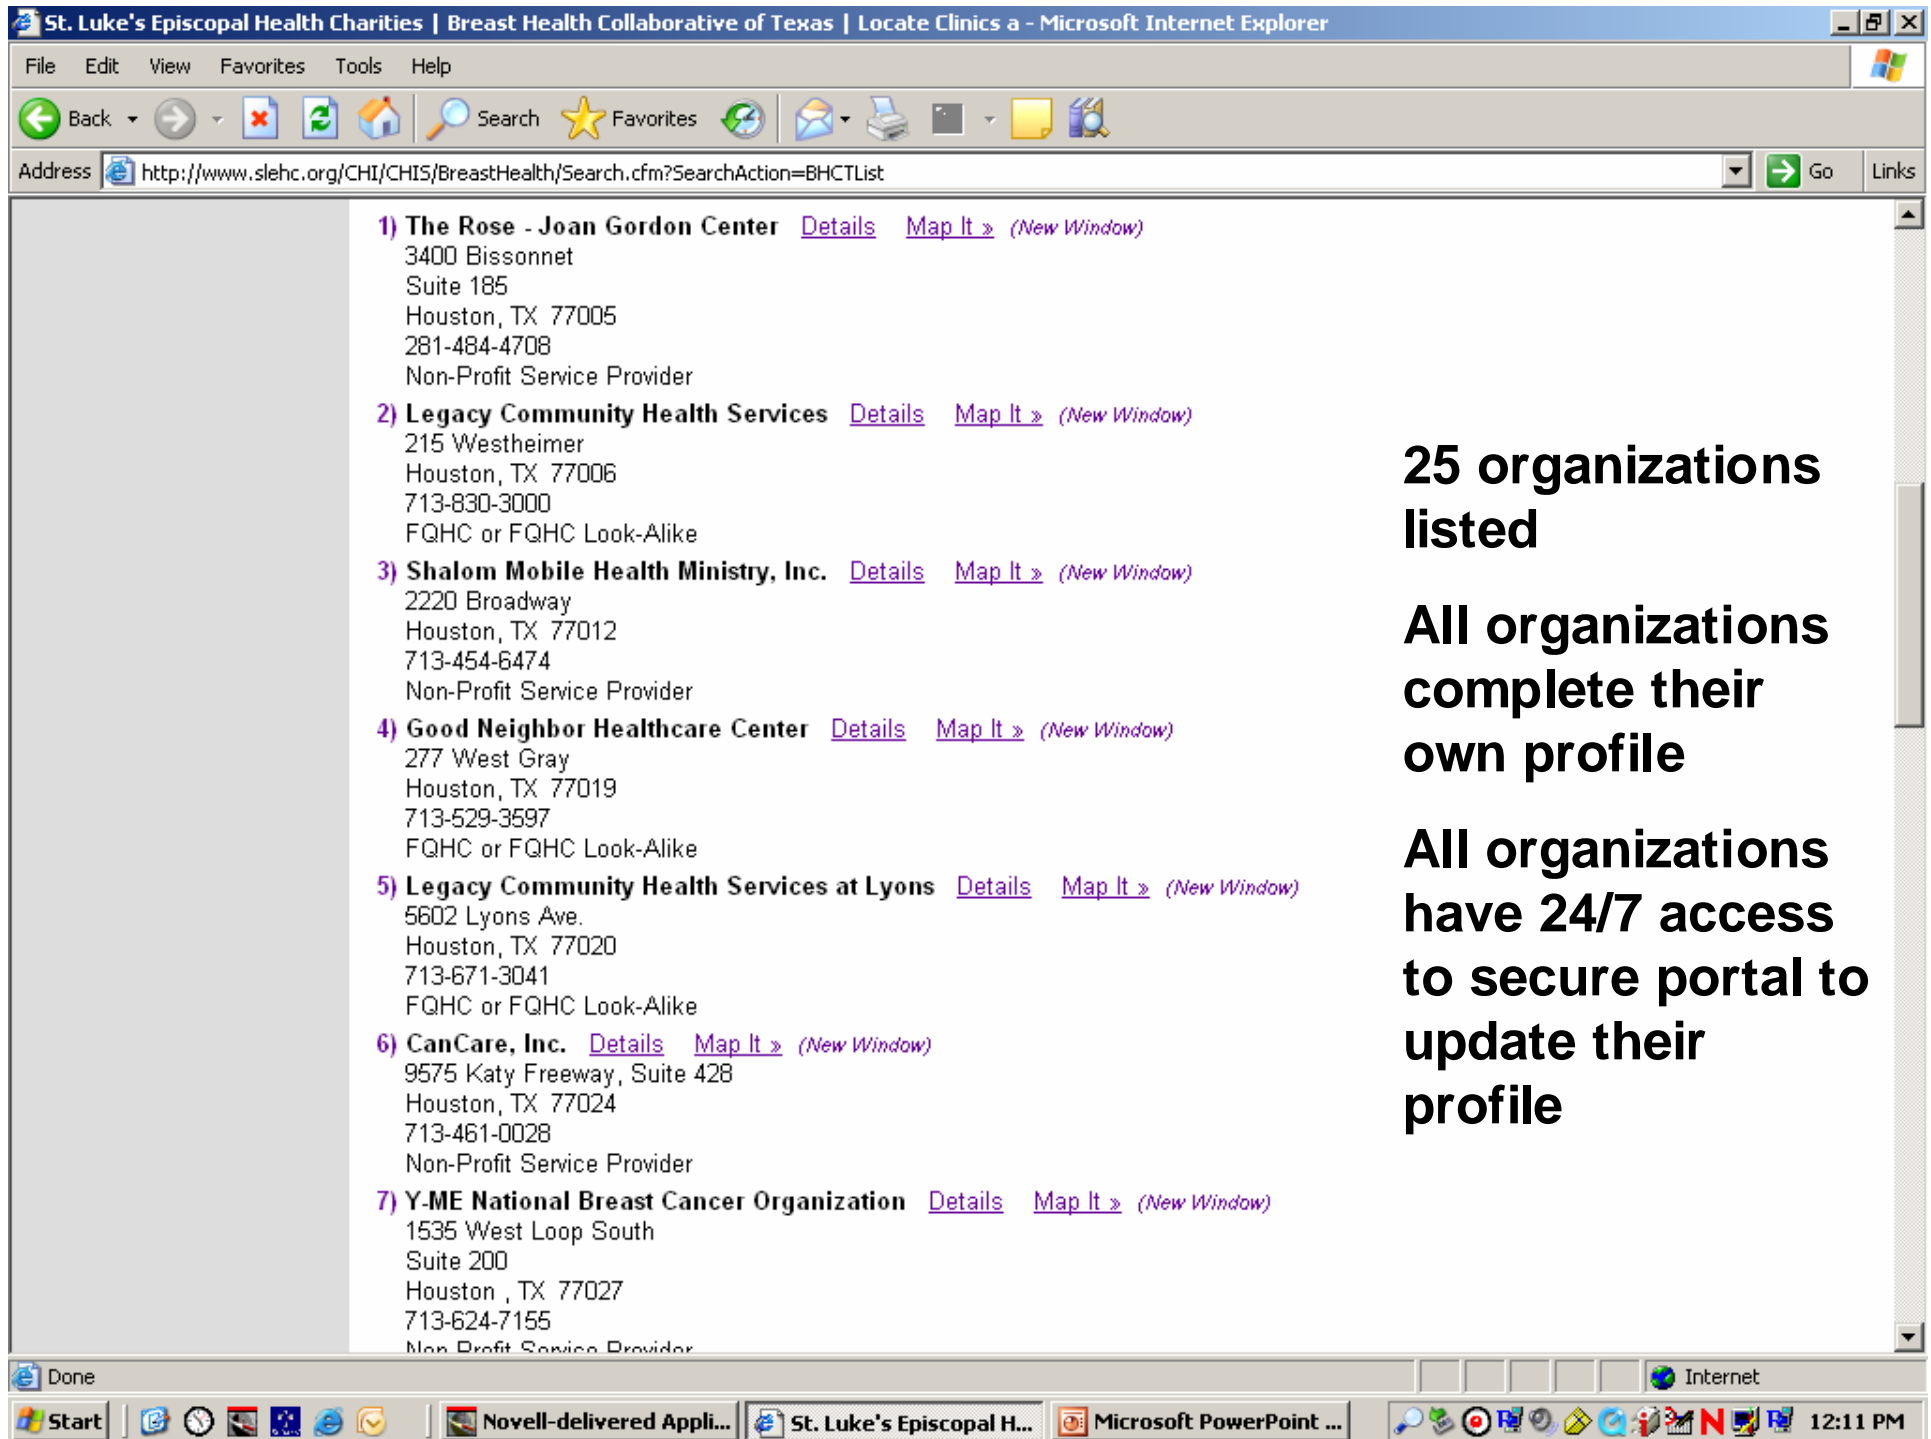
St. Luke's Episcopal Health Charities | Breast Health Collaborative of Texas | Locate Clinics a - Microsoft Internet Explorer

File Edit View Favorites Tools Help

Back Search Favorites

Address http://www.slehc.org/CHI/CHIS/BreastHealth/Search.cfm?SearchAction=BHCTList Go Links

1) The Rose - Joan Gordon Center Details Map It » (New Window)
3400 Bissonnet
Suite 185
Houston, TX 77005
281-484-4708
Non-Profit Service Provider

2) Legacy Community Health Services Details Map It » (New Window)
215 Westheimer
Houston, TX 77006
713-830-3000
FQHC or FQHC Look-Alike

3) Shalom Mobile Health Ministry, Inc. Details Map It » (New Window)
2220 Broadway
Houston, TX 77012
713-454-6474
Non-Profit Service Provider

4) Good Neighbor Healthcare Center Details Map It » (New Window)
277 West Gray
Houston, TX 77019
713-529-3597
FQHC or FQHC Look-Alike

5) Legacy Community Health Services at Lyons Details Map It » (New Window)
5602 Lyons Ave.
Houston, TX 77020
713-671-3041
FQHC or FQHC Look-Alike

6) CanCare, Inc. Details Map It » (New Window)
9575 Katy Freeway, Suite 428
Houston, TX 77024
713-461-0028
Non-Profit Service Provider

7) Y-ME National Breast Cancer Organization Details Map It » (New Window)
1535 West Loop South
Suite 200
Houston , TX 77027
713-624-7155
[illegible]

25 organizations listed

All organizations complete their own profile

All organizations have 24/7 access to secure portal to update their profile

Done Internet

Start Novell-delivered Appli... St. Luke's Episcopal H... Microsoft PowerPoint ... 12:11 PM